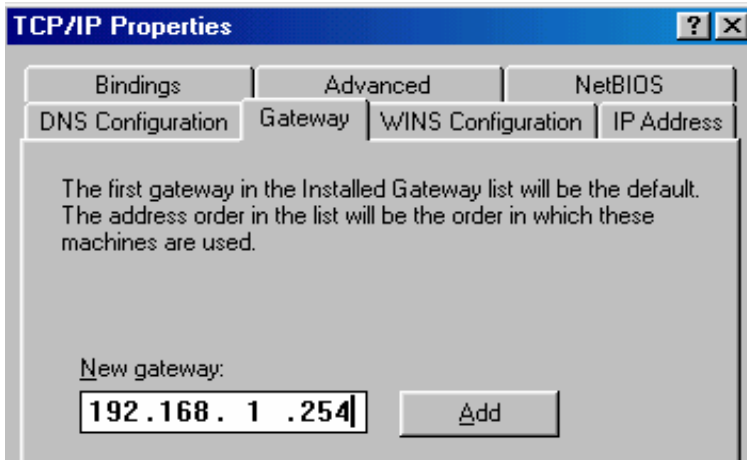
TCP/IP Properties

? X

Bindings

Advanced

NetBIOS

DNS Configuration

Gateway

WINS Configuration

IP Address

The first gateway in the Installed Gateway list will be the default. The address order in the list will be the order in which these machines are used.

New gateway:

192.168. 1 .254

Add